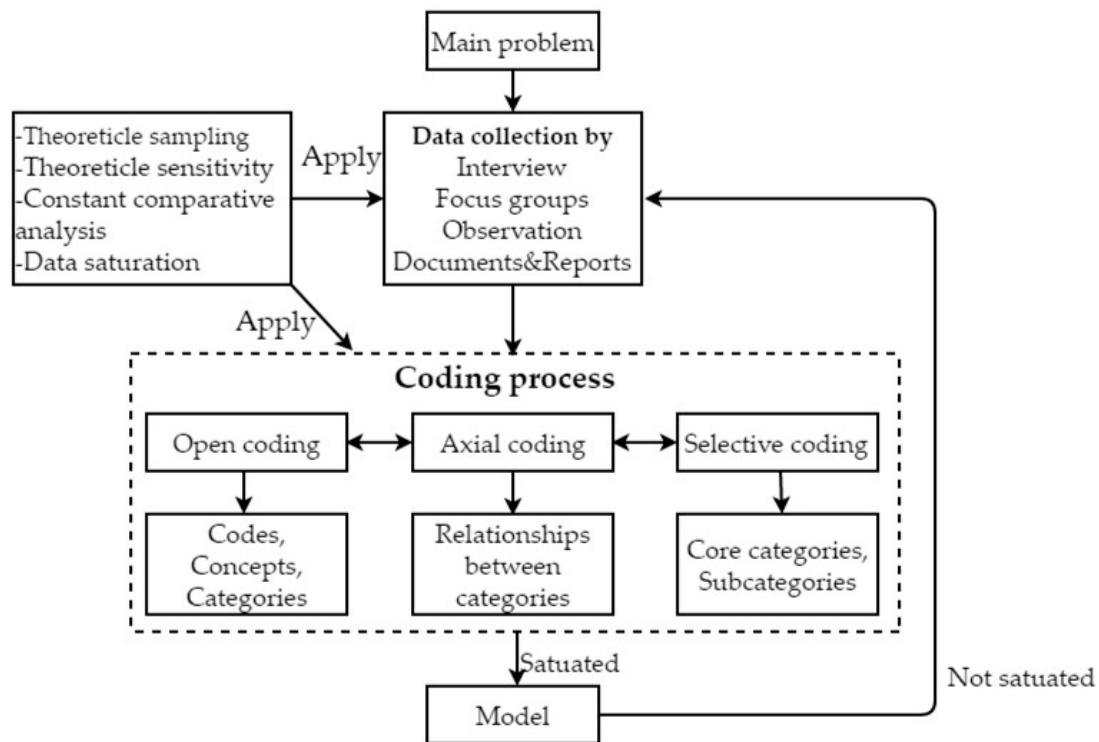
Main problem

-Theoreticle sampling
-Theoreticle sensitivity
-Constant comparative analysis
-Data saturation

Apply

Data collection by
Interview
Focus groups
Observation
Documents&Reports

Apply

Coding process

Open coding

Axial coding

Selective coding

Codes, Concepts, Categories

Relationships between categories

Core categories, Subcategories

Satuated

Not satuated

Model